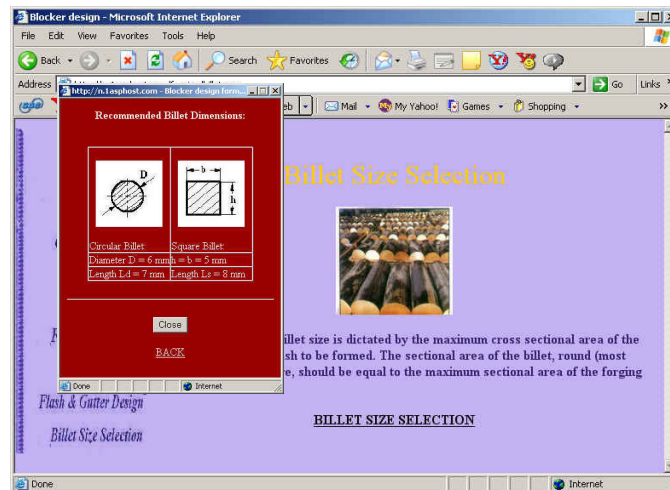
Blocker design - Microsoft Internet Explorer

File Edit View Favorites Tools Help

Back Search Favorites

Address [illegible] Go Links

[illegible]eb Mail My Yahoo! Games Shopping

http://n.1asphost.com - Blocker design form...

Recommended Billet Dimensions:

D

b

h

| Circular Billet | Square Billet |
|---|---|
| Diameter D = 6 mm | h = b = 5 mm |
| Length Ld = 7 mm | Length Ls = 8 mm |

Close

BACK

Done Internet

Billet Size Selection

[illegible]illet size is dictated by the maximum cross sectional area of the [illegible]sh to be formed. The sectional area of the billet, round (most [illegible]e, should be equal to the maximum sectional area of the forging

Flash & Gutter Design

Billet Size Selection

BILLET SIZE SELECTION

Done Internet